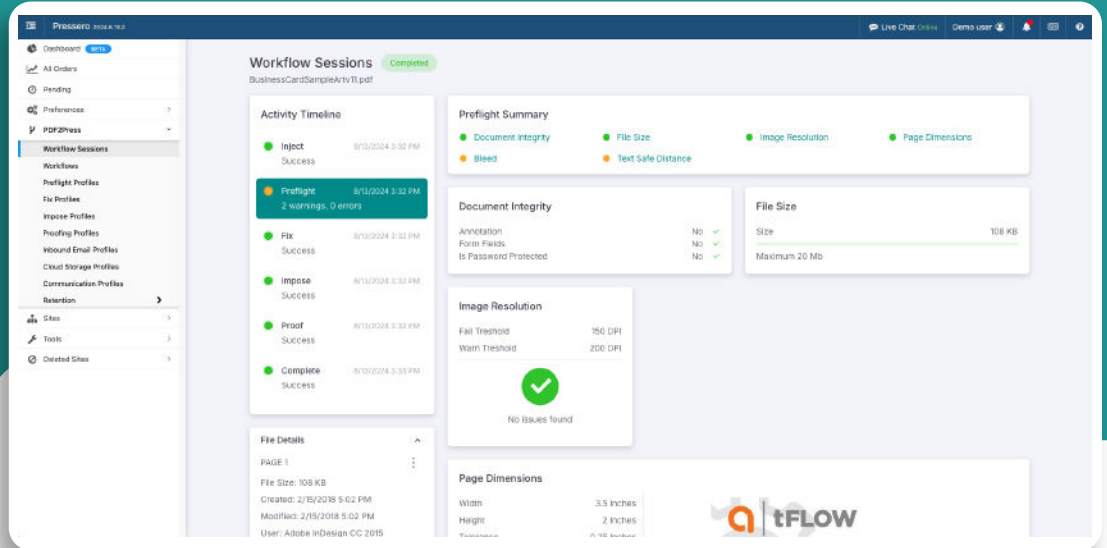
Pressero 2024.8.15.2

Live Chat Online Demo user

Dashboard BETA
All Orders
Pending
Preferences
PDF2Press
Workflow Sessions
Workflows
Preflight Profiles
Fix Profiles
Impose Profiles
Proofing Profiles
Inbound Email Profiles
Cloud Storage Profiles
Communication Profiles
Retention
Sites
Tools
Deleted Sites

Workflow Sessions Completed
BusinessCardSampleArtv11.pdf

Activity Timeline

Inject 8/13/2024 3:32 PM
Success

Preflight 8/13/2024 3:32 PM
2 warnings, 0 errors

Fix 8/13/2024 3:32 PM
Success

Impose 8/13/2024 3:32 PM
Success

Proof 8/13/2024 3:32 PM
Success

Complete 8/13/2024 3:33 PM
Success

File Details
PAGE 1
File Size: 108 KB
Created: 2/15/2018 5:02 PM
Modified: 2/15/2018 5:02 PM
User: Adobe InDesign CC 2015

Preflight Summary
Document Integrity
File Size
Image Resolution
Page Dimensions
Bleed
Text Safe Distance

Document Integrity
Annotation No
Form Fields No
Is Password Protected No

File Size
Size 108 KB
Maximum 20 Mb

Image Resolution
Fail Treshold 150 DPI
Warn Treshold 200 DPI
No issues found

Page Dimensions
Width 3.5 inches
Height 2 inches
Tolerance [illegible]

tFLOW